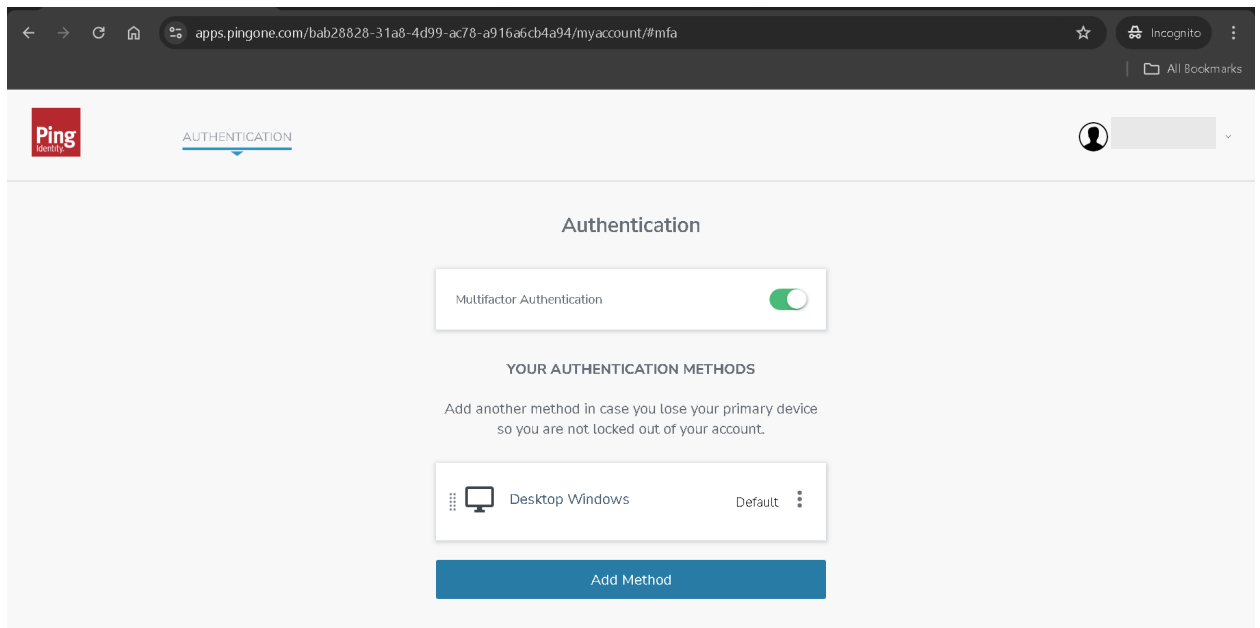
apps.pingone.com/bab28828-31a8-4d99-ac78-a916a6cb4a94/myaccount/#mfa

Incognito

All Bookmarks

Ping Identity

AUTHENTICATION

Authentication

Multifactor Authentication

YOUR AUTHENTICATION METHODS

Add another method in case you lose your primary device so you are not locked out of your account.

Desktop Windows

Default

Add Method